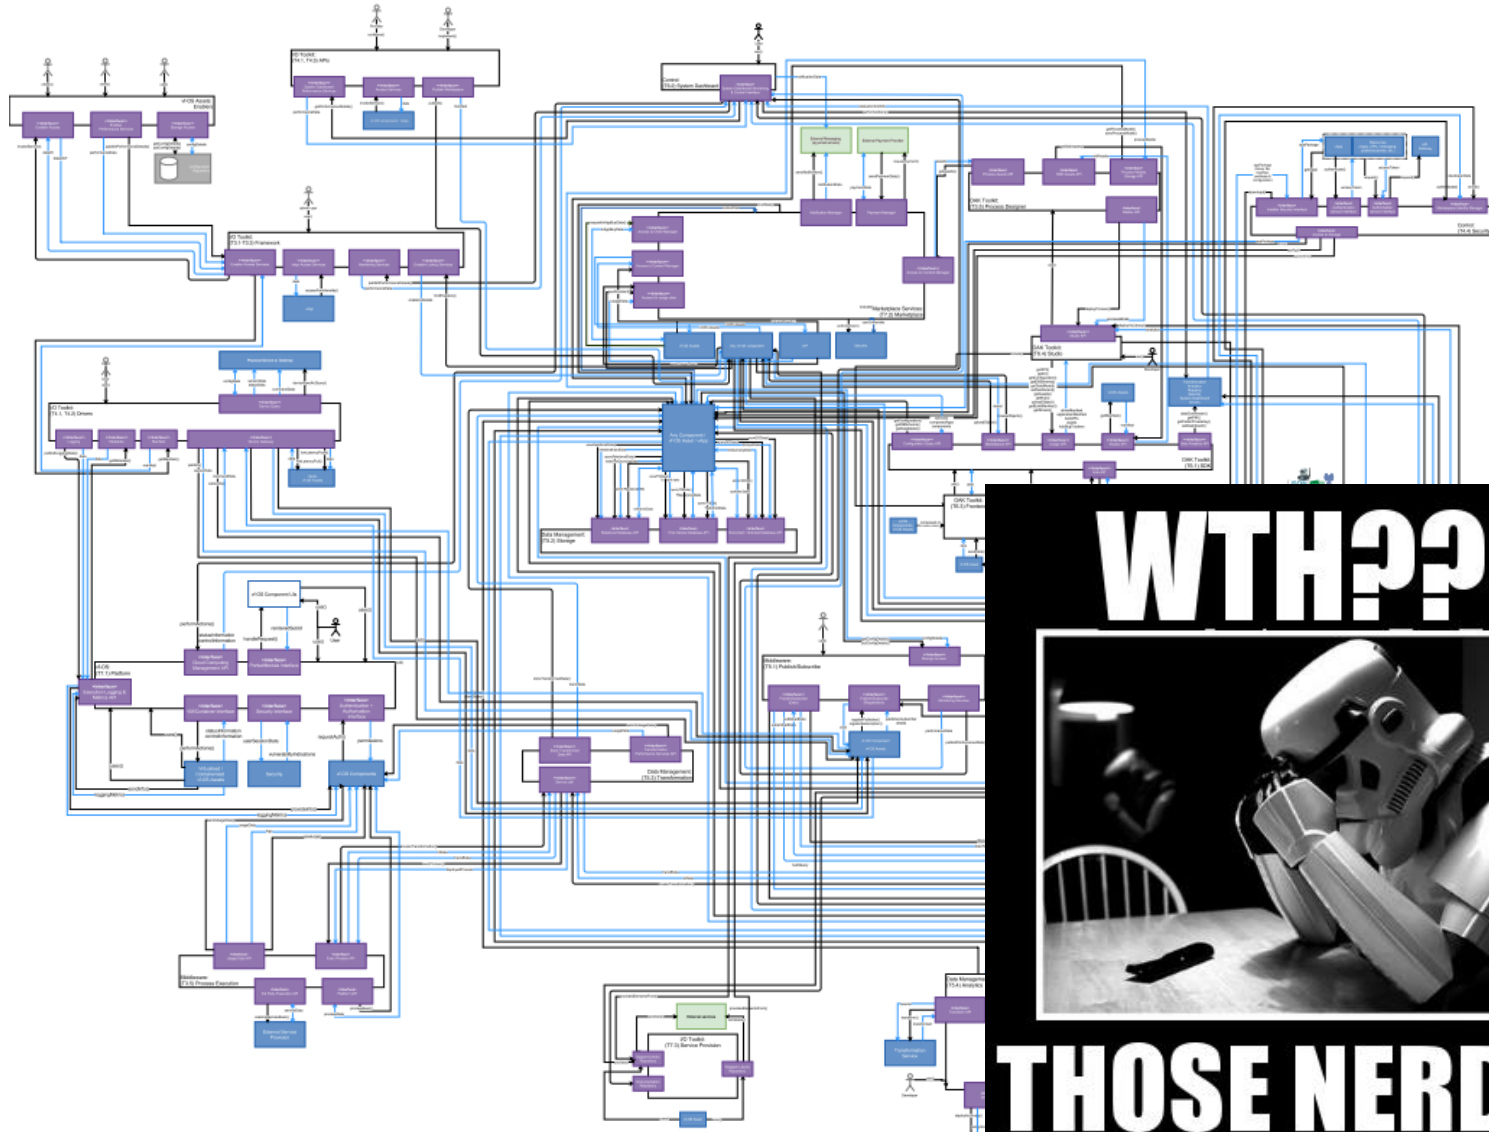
WTH??

THOSE NERD

vf-OS Assets Enablers

I/O Toolkit (T4.1, T4.2) APIs

Control (T5.2) System Dashboard

I/O Toolkit (T3.1-T3.2) Framework

Marketplace Services (T7.2) Marketplace

OAK Toolkit (T3.3) Process Designer

OAK Toolkit (T5.4) Studio

I/O Toolkit (T3.1, T4.2) Drivers

Data Management (T6.2) Storage

OAK Toolkit (T5.1) SDK

OAK Toolkit (T6.3) Frontend

Control (T4.4) Security

vfOS Component Life

vf-OS (T7.1) Platform

Middleware (T3.1) Publish/Subscribe

Data Management (T6.3) Transformation

Middleware (T3.5) Process Execution

I/O Toolkit (T7.3) Service Provision

Data Management (T5.4) Analytics

User

Developer